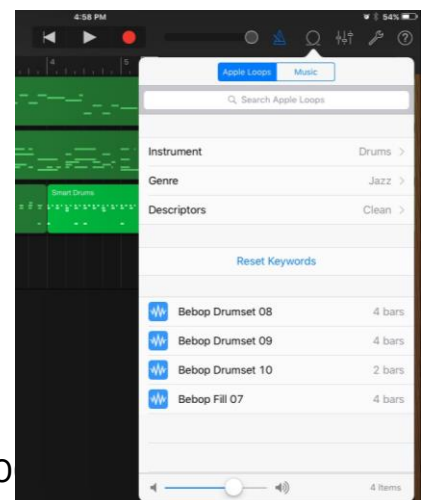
4:58 PM

54%

4

5

Smart Drums

Apple Loops

Music

Search Apple Loops

Instrument

Drums

Genre

Jazz

Descriptors

Clean

Reset Keywords

Bebop Drumset 08

4 bars

Bebop Drumset 09

4 bars

Bebop Drumset 10

2 bars

Bebop Fill 07

4 bars

4 Items